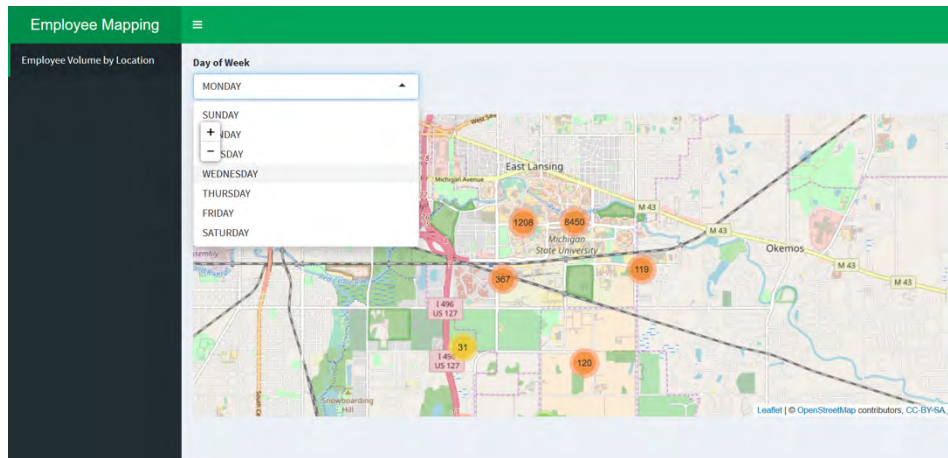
Employee Mapping

≡

Employee Volume by Location

Day of Week

MONDAY

SUNDAY
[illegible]NDAY
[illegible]SDAY
WEDNESDAY
THURSDAY
FRIDAY
SATURDAY

+
−

East Lansing
Michigan Avenue
1208
8450
Michigan State University
M 43
M 43
Okemos
M 43
M 43
119
367
I 496
US 127
31
I 496
US 127
120
Snowboarding Hill

Leaflet | © OpenStreetMap contributors, CC-BY-SA,